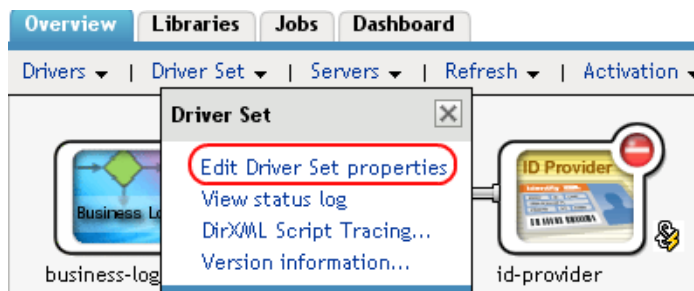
Overview | Libraries | Jobs | Dashboard

Drivers ▾ | Driver Set ▾ | Servers ▾ | Refresh ▾ | Activation ▾

Driver Set

Edit Driver Set properties
View status log
DirXML Script Tracing...
Version information...

Business Lo
business-log

ID Provider
id-provider